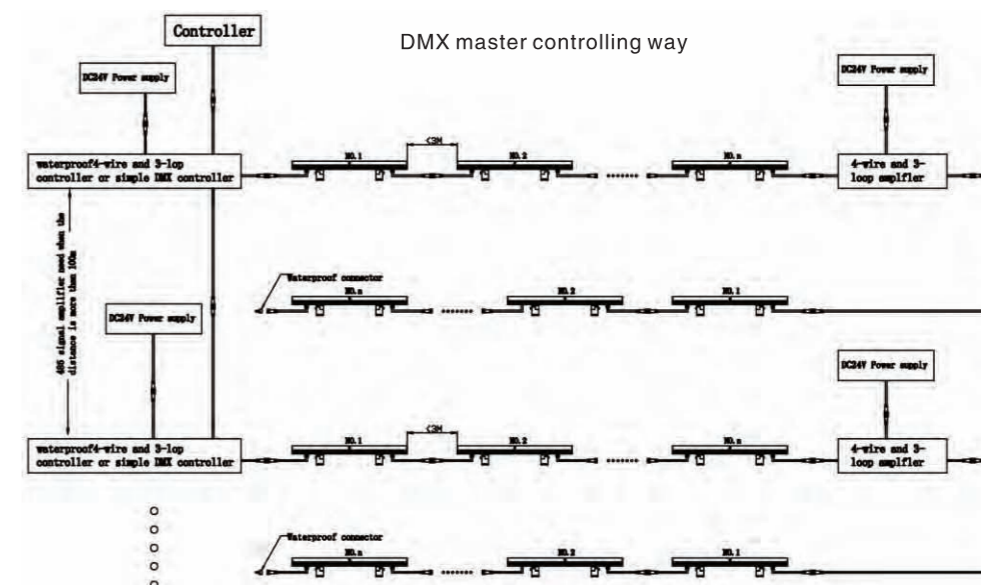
Controller

DMX master controlling way

DC24V Power supply

DC24V Power supply

waterproof4-wire and 3-lop controller or simple DMX controller

NO.1

<3M

NO.2

NO.n

4-wire and 3-loop amplfier

485 signal amplifier need when the distance is more than 100m

Waterproof connector

NO.n

NO.2

NO.1

DC24V Power supply

DC24V Power supply

waterproof4-wire and 3-lop controller or simple DMX controller

NO.1

<3M

NO.2

NO.n

4-wire and 3-loop amplfier

Waterproof connector

NO.n

NO.2

NO.1